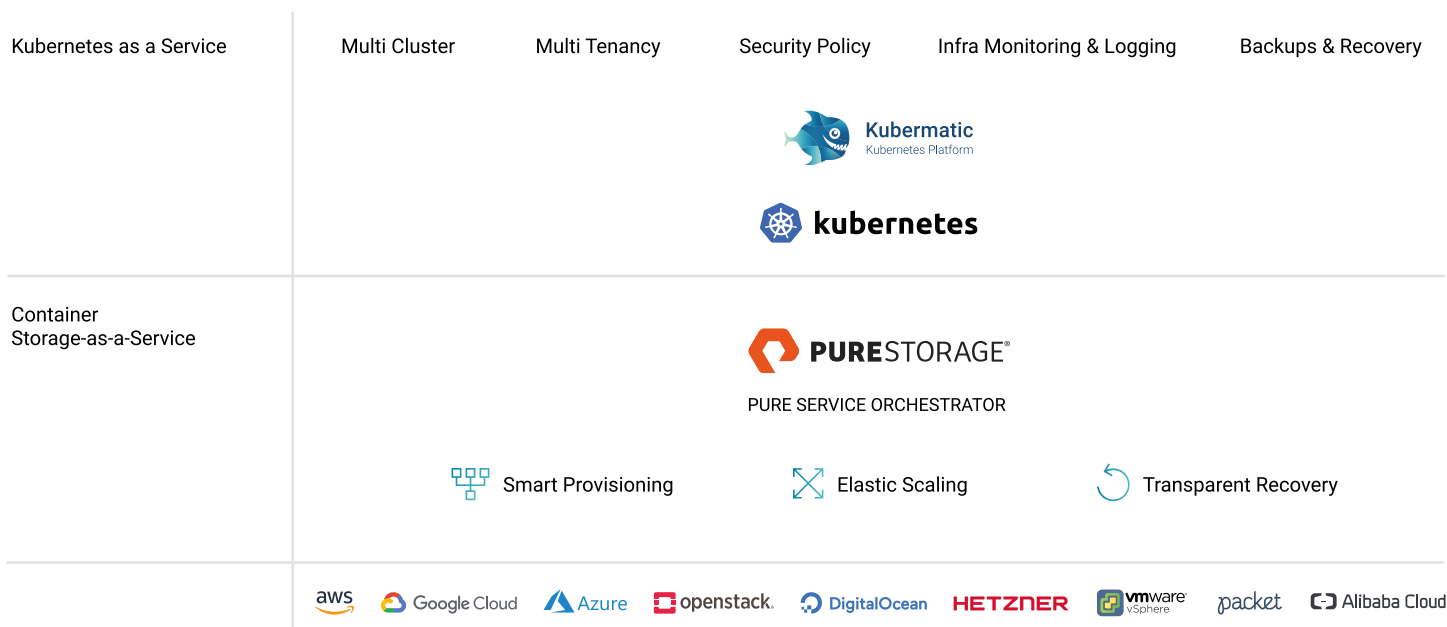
Kubernetes as a Service

Multi Cluster Multi Tenancy Security Policy Infra Monitoring & Logging Backups & Recovery

Kubermatic
Kubernetes Platform

kubernetes

Container
Storage-as-a-Service

PURESTORAGE®

PURE SERVICE ORCHESTRATOR

Smart Provisioning Elastic Scaling Transparent Recovery

aws Google Cloud Azure openstack. DigitalOcean HETZNER vmware vSphere packet Alibaba Cloud